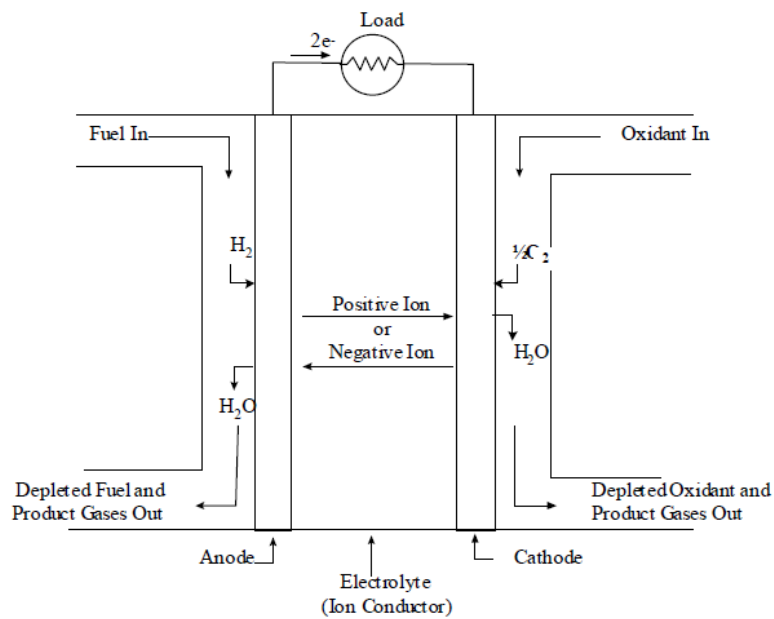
Load

2e-

Fuel In

Oxidant In

$H_2$

½$O_2$

Positive Ion
or
Negative Ion

$H_2O$

$H_2O$

Depleted Fuel and Product Gases Out

Depleted Oxidant and Product Gases Out

Anode

Cathode

Electrolyte
(Ion Conductor)